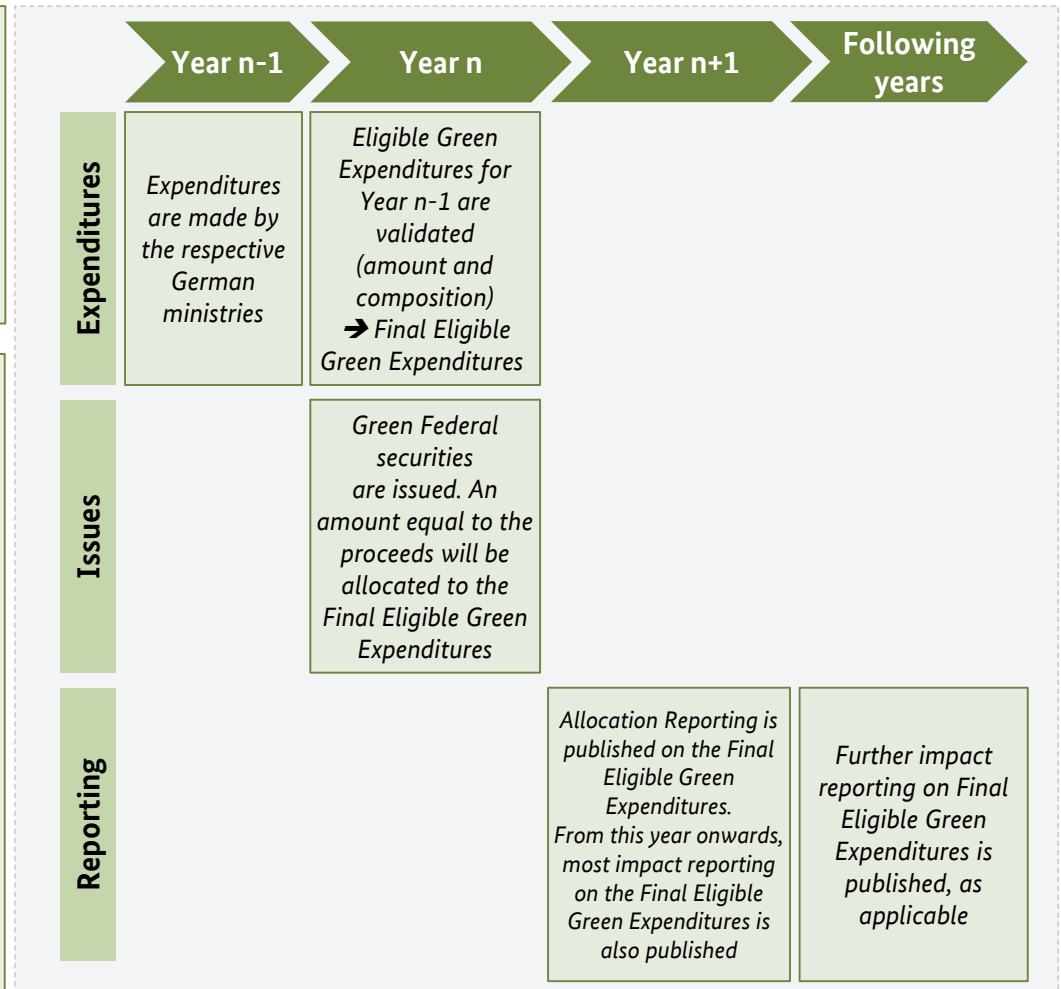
| | Year n-1 | Year n | Year n+1 | Following years |
|---|---|---|---|---|
| Expenditures | Expenditures are made by the respective German ministries | Eligible Green Expenditures for Year n-1 are validated (amount and composition) ➔ Final Eligible Green Expenditures | | |
| Issues | | Green Federal securities are issued. An amount equal to the proceeds will be allocated to the Final Eligible Green Expenditures | | |
| Reporting | | | Allocation Reporting is published on the Final Eligible Green Expenditures. From this year onwards, most impact reporting on the Final Eligible Green Expenditures is also published | Further impact reporting on Final Eligible Green Expenditures is published, as applicable |